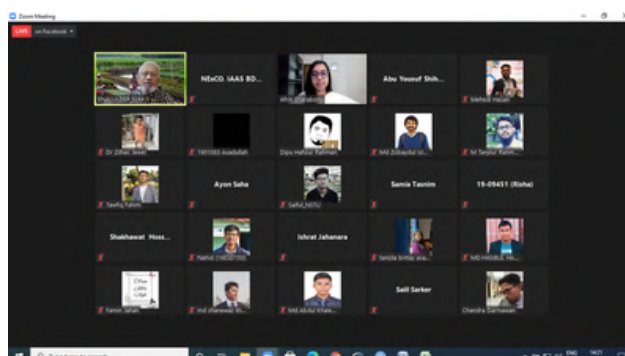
Zoom Meeting

LIVE on Facebook

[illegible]

NExCO, IAAS BD...

Afra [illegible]

Abu Yousuf Shih...

Mehedi Hasan

Dr Zifrat Jewel

1901083 Asadullah

Dipu Hafizur Rahman

Md Zobaydul Is...

M Tanjiur Rahm...

Tawfiq Tahim

Ayon Saha

Saiful_NSTU

Samia Tasnim

19-09451 (Risha)

Shakhawat Hoss...

Nahid (18052150)

Ishrat Jahanara

Tanzila bintay ara...

MD HASIBUL HA...

Tamim Jahan

md shanewaz Sh...

Md Abdul Khale...

Sajib Sarker

Chandra Darmawan

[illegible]

ENG 14:21